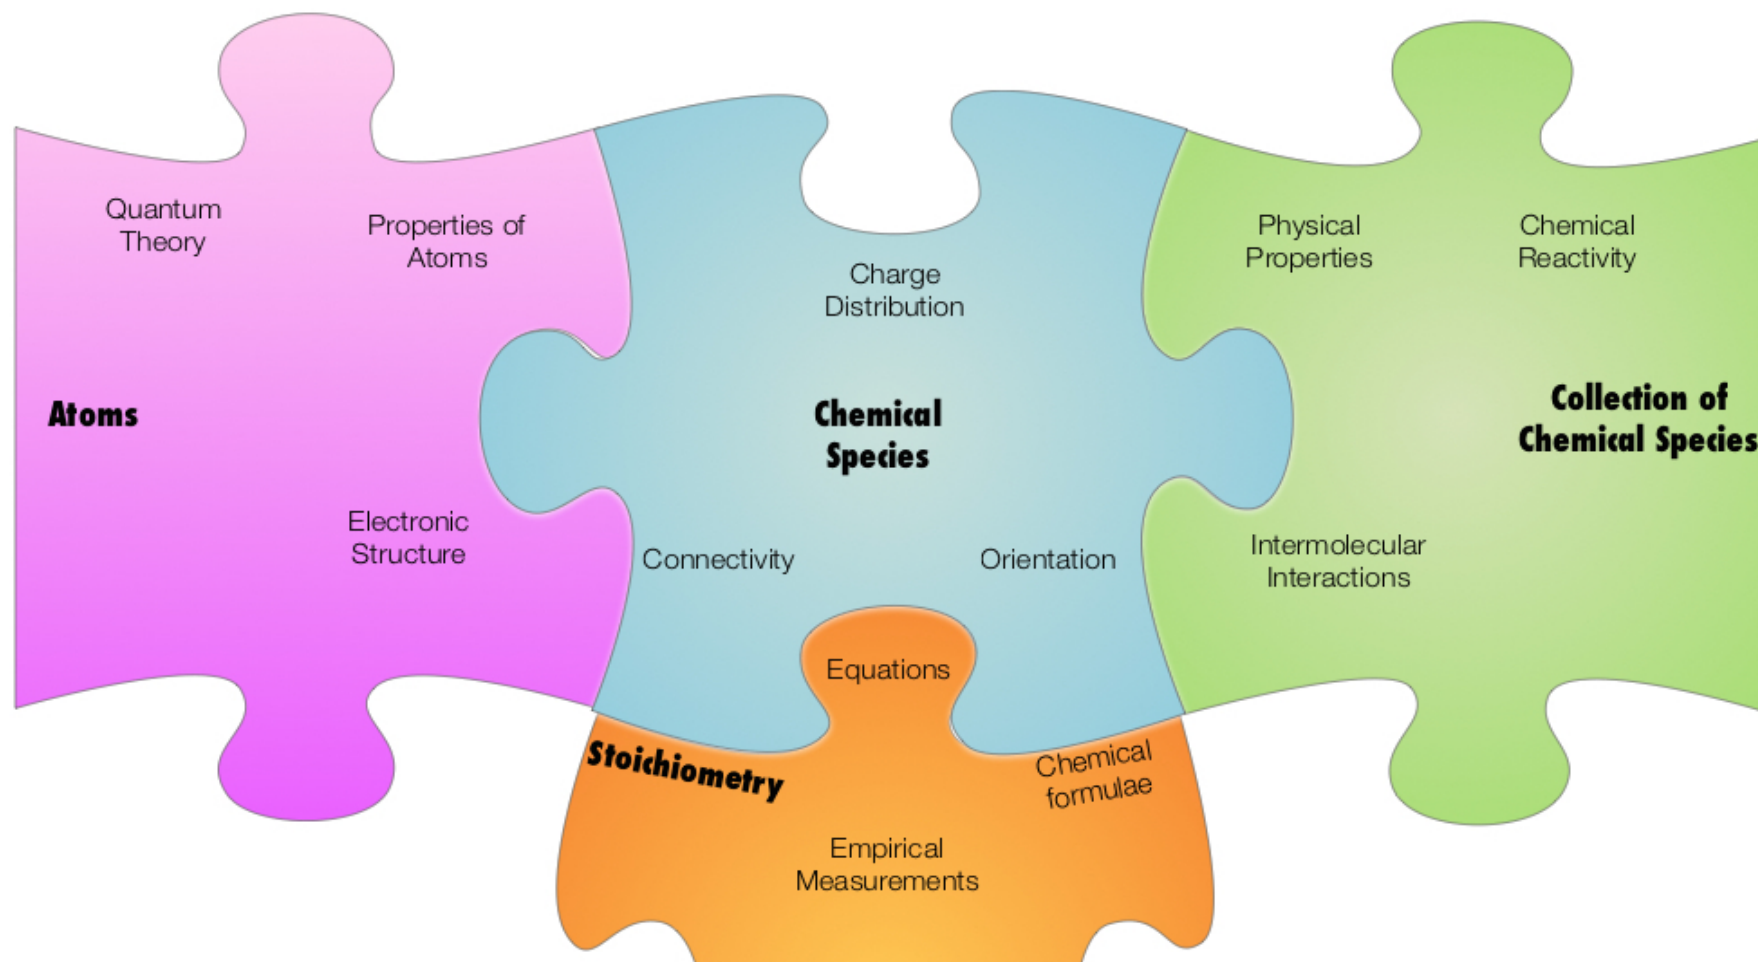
Quantum Theory

Properties of Atoms

Atoms

Electronic Structure

Charge Distribution

Chemical Species

Connectivity

Orientation

Physical Properties

Chemical Reactivity

Collection of Chemical Species

Intermolecular Interactions

Equations

Stoichiometry

Chemical formulae

Empirical Measurements